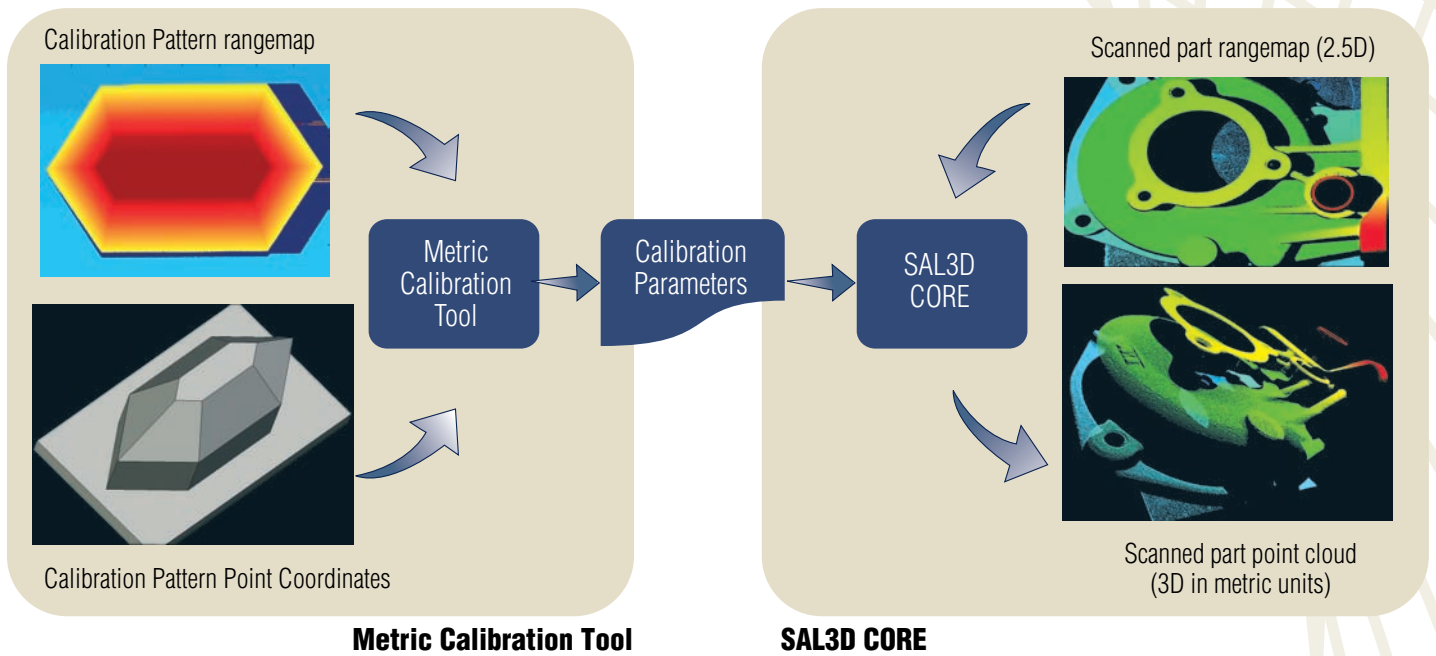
Calibration Pattern rangemap

Calibration Pattern Point Coordinates

Metric Calibration Tool

Calibration Parameters

SAL3D CORE

Scanned part rangemap (2.5D)

Scanned part point cloud (3D in metric units)

Metric Calibration Tool

SAL3D CORE